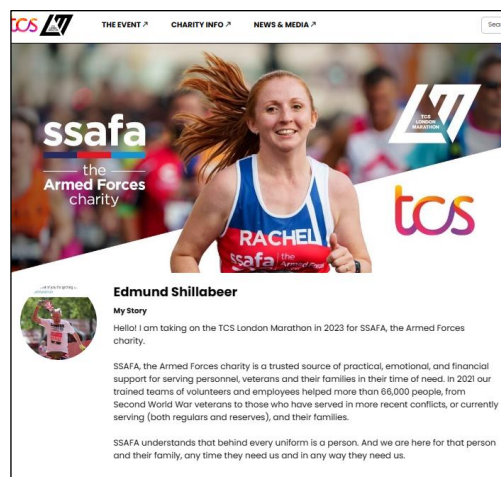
tcs

THE EVENT ↗ CHARITY INFO ↗ NEWS & MEDIA ↗

Sea

ssafa
the
Armed Forces
charity

RACHEL
ssafa

TCS LONDON MARATHON

tcs

Edmund Shillabeer

My Story

Hello! I am taking on the TCS London Marathon in 2023 for SSAFA, the Armed Forces charity.

SSAFA, the Armed Forces charity is a trusted source of practical, emotional, and financial support for serving personnel, veterans and their families in their time of need. In 2021 our trained teams of volunteers and employees helped more than 66,000 people, from Second World War veterans to those who have served in more recent conflicts, or currently serving (both regulars and reserves), and their families.

SSAFA understands that behind every uniform is a person. And we are here for that person and their family, any time they need us and in any way they need us.